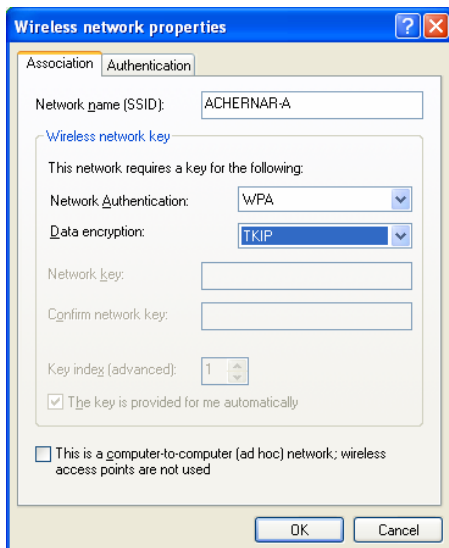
Wireless network properties

Association | Authentication

Network name (SSID): ACHERNAR-A

Wireless network key

This network requires a key for the following:

Network Authentication: WPA

Data encryption: TKIP

Network key:

Confirm network key:

Key index (advanced): 1

The key is provided for me automatically

This is a computer-to-computer (ad hoc) network; wireless access points are not used

OK | Cancel